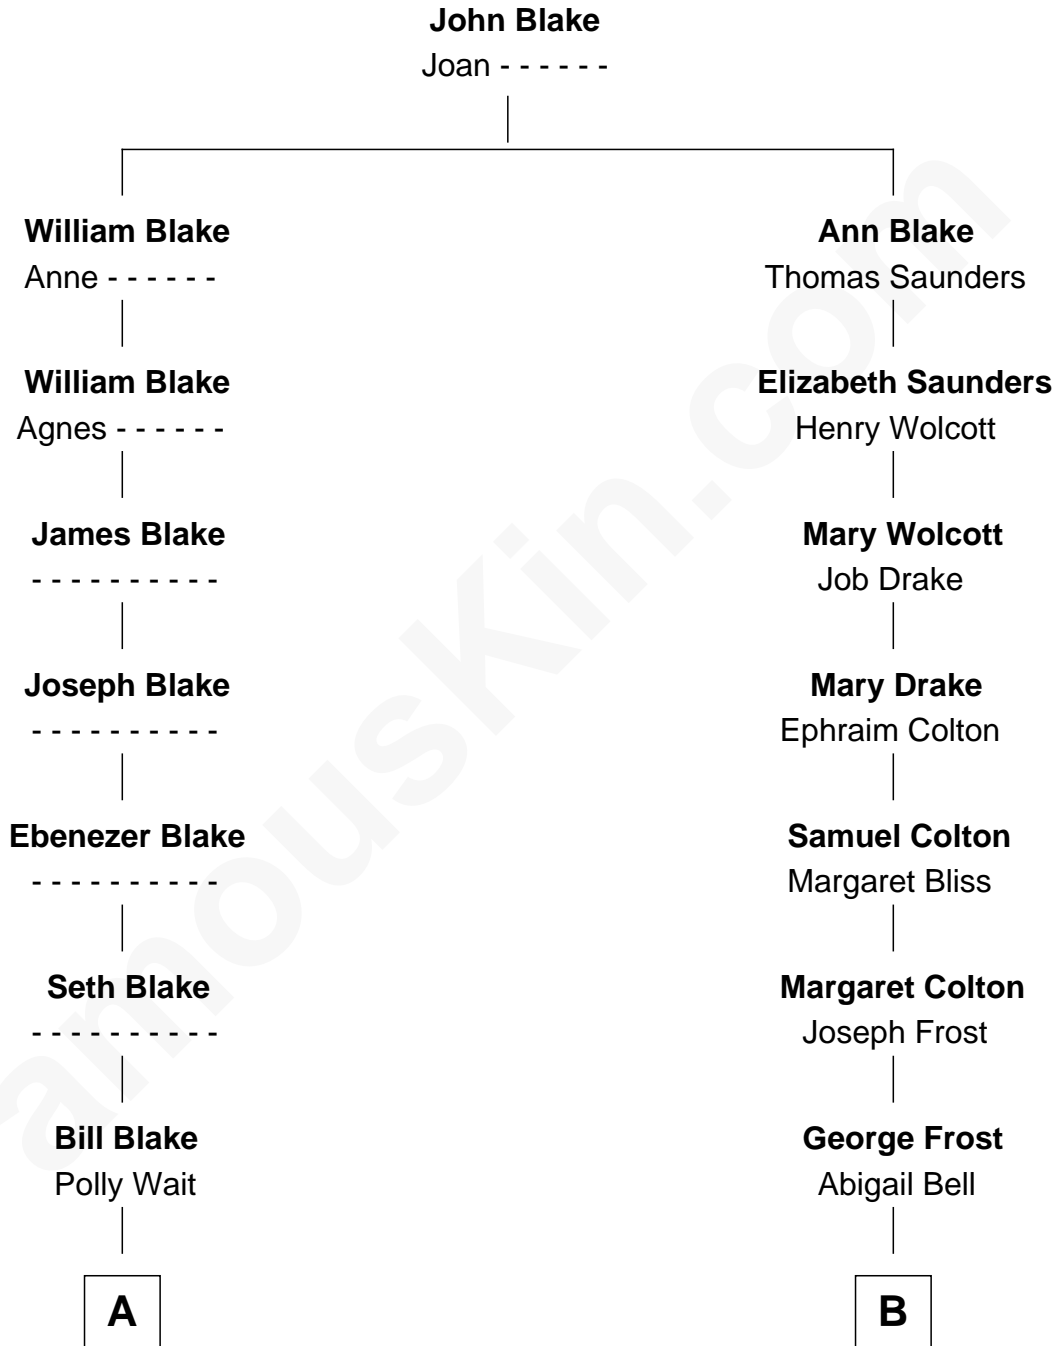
John Blake
Joan - - - - - -

William Blake
Anne - - - - - -

William Blake
Agnes - - - - - -

James Blake
- - - - - - - - - -

Joseph Blake
- - - - - - - - - -

Ebenezer Blake
- - - - - - - - - -

Seth Blake
- - - - - - - - - -

Bill Blake
Polly Wait

A

Ann Blake
Thomas Saunders

Elizabeth Saunders
Henry Wolcott

Mary Wolcott
Job Drake

Mary Drake
Ephraim Colton

Samuel Colton
Margaret Bliss

Margaret Colton
Joseph Frost

George Frost
Abigail Bell

B

famouskin.com